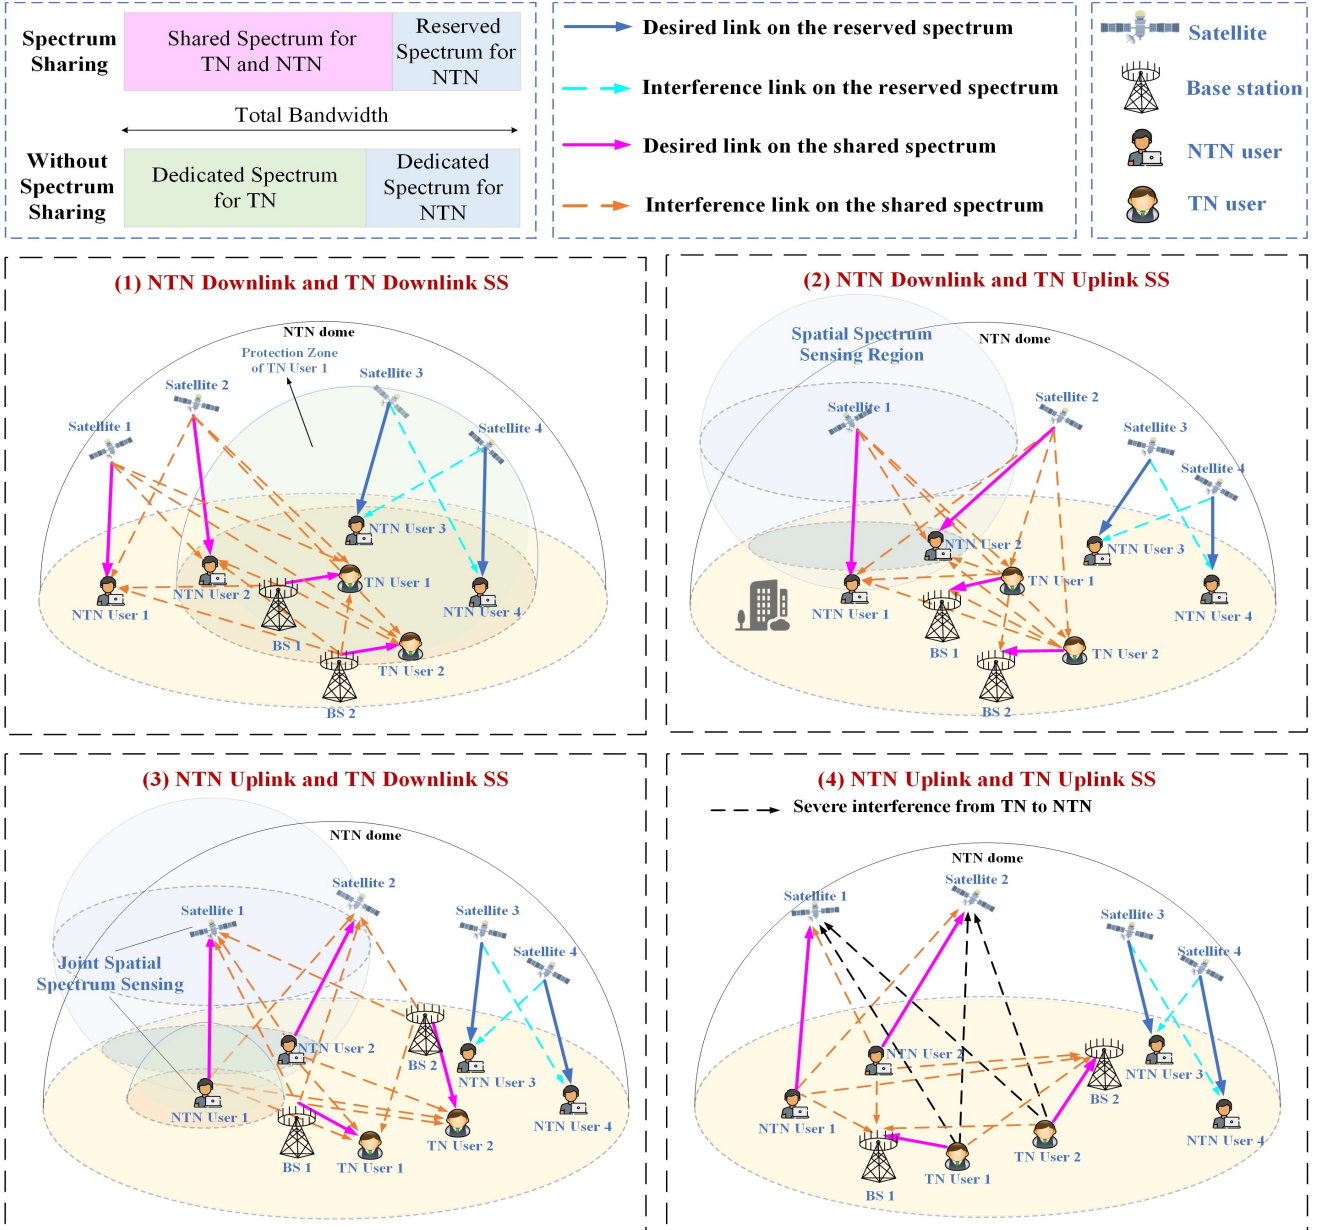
Spectrum Sharing

Shared Spectrum for TN and NTN

Reserved Spectrum for NTN

Total Bandwidth

Without Spectrum Sharing

Dedicated Spectrum for TN

Dedicated Spectrum for NTN

Desired link on the reserved spectrum

Interference link on the reserved spectrum

Desired link on the shared spectrum

Interference link on the shared spectrum

Satellite

Base station

NTN user

TN user

(1) NTN Downlink and TN Downlink SS

NTN dome

Protection Zone of TN User 1

Satellite 1

Satellite 2

Satellite 3

Satellite 4

NTN User 3

NTN User 1

NTN User 2

TN User 1

NTN User 4

BS 1

TN User 2

BS 2

(2) NTN Downlink and TN Uplink SS

Spatial Spectrum Sensing Region

NTN dome

Satellite 1

Satellite 2

Satellite 3

Satellite 4

NTN User 2

NTN User 3

TN User 1

NTN User 1

NTN User 4

BS 1

TN User 2

BS 2

(3) NTN Uplink and TN Downlink SS

NTN dome

Satellite 2

Satellite 1

Satellite 3

Satellite 4

Joint Spatial Spectrum Sensing

NTN User 2

BS 2

NTN User 3

NTN User 1

NTN User 4

TN User 2

BS 1

TN User 1

(4) NTN Uplink and TN Uplink SS

Severe interference from TN to NTN

NTN dome

Satellite 1

Satellite 2

Satellite 3

Satellite 4

NTN User 2

NTN User 3

BS 2

NTN User 1

NTN User 4

TN User 2

BS 1

TN User 1